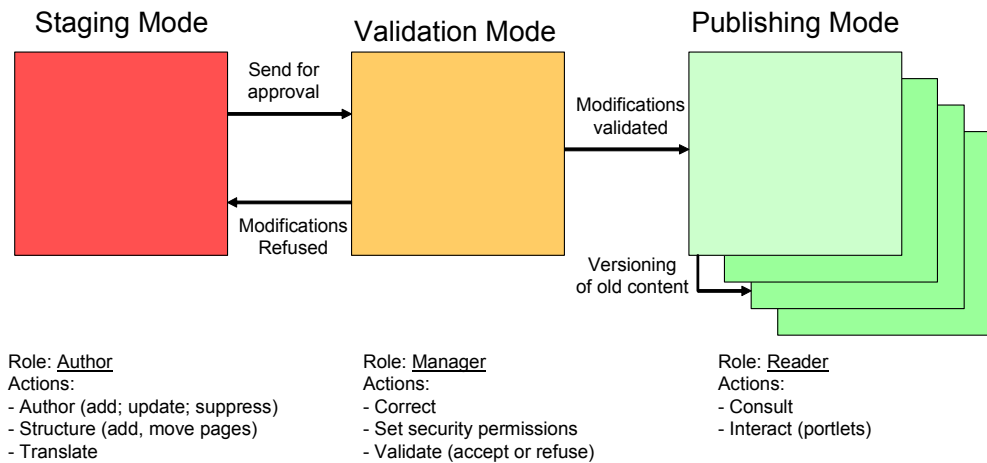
Staging Mode

Validation Mode

Publishing Mode

Send for approval

Modifications validated

Modifications Refused

Versioning of old content

Role: Author
Actions:
- Author (add; update; suppress)
- Structure (add, move pages)
- Translate

Role: Manager
Actions:
- Correct
- Set security permissions
- Validate (accept or refuse)

Role: Reader
Actions:
- Consult
- Interact (portlets)